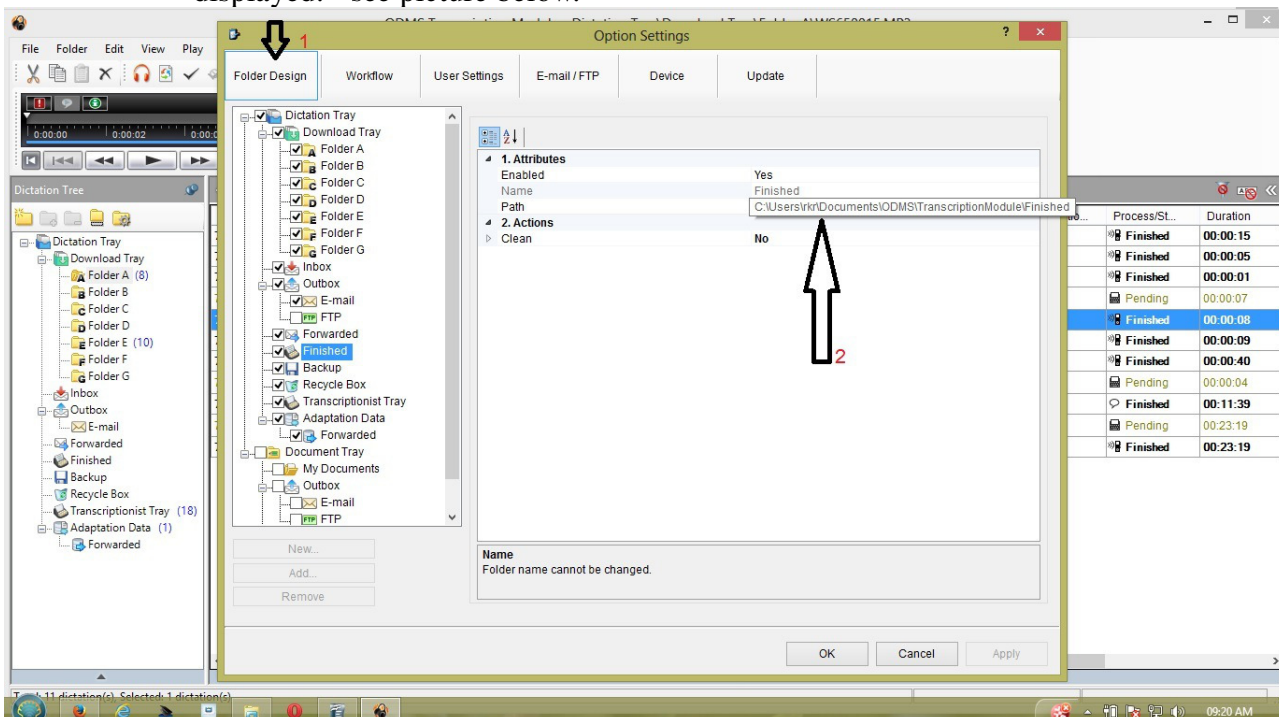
displayed. - see picture below:

File Folder Edit View Play

0:00:00 0:00:02 0:00:0

Dictation Tree

Dictation Tray
Download Tray
Folder A (8)
Folder B
Folder C
Folder D
Folder E (10)
Folder F
Folder G
Inbox
Outbox
E-mail
Forwarded
Finished
Backup
Recycle Box
Transcriptionist Tray (18)
Adaptation Data (1)
Forwarded

Option Settings

1

Folder Design | Workflow | User Settings | E-mail / FTP | Device | Update

Dictation Tray
Download Tray
Folder A
Folder B
Folder C
Folder D
Folder E
Folder F
Folder G
Inbox
Outbox
E-mail
FTP
Forwarded
Finished
Backup
Recycle Box
Transcriptionist Tray
Adaptation Data
Forwarded
Document Tray
My Documents
Outbox
E-mail
FTP

New...
Add...
Remove

1. Attributes
Enabled Yes
Name Finished
Path C:\Users\rkr\Documents\ODMS\TranscriptionModule\Finished
2. Actions
Clean No

2

Name
Folder name cannot be changed.

OK Cancel Apply

| Process/St... | Duration |
|---|---|
| Finished | 00:00:15 |
| Finished | 00:00:05 |
| Finished | 00:00:01 |
| Pending | 00:00:07 |
| Finished | 00:00:08 |
| Finished | 00:00:09 |
| Finished | 00:00:40 |
| Pending | 00:00:04 |
| Finished | 00:11:39 |
| Pending | 00:23:19 |
| Finished | 00:23:19 |

T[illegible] 11 dictation(s) Selected: 1 dictation(s)

09:20 AM